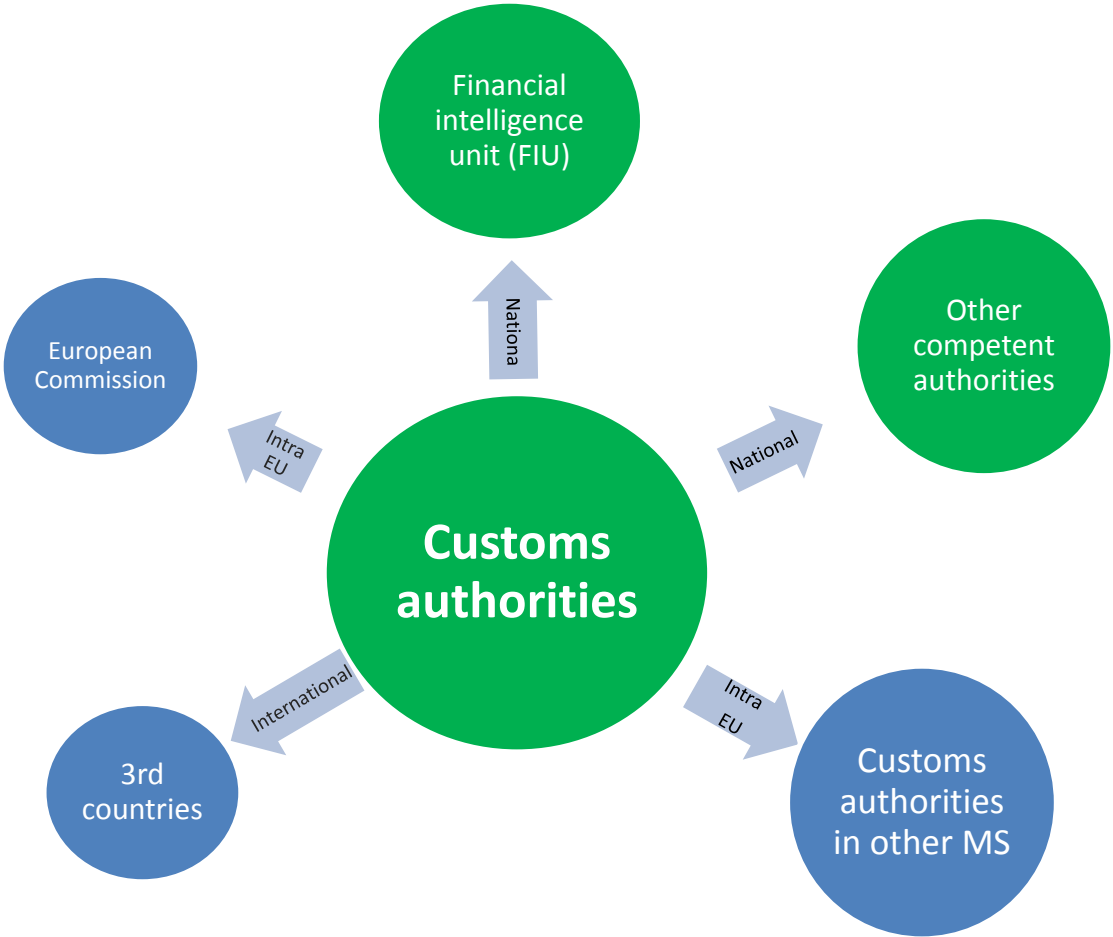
Financial intelligence unit (FIU)

Nationa

European Commission

Intra EU

Other competent authorities

National

Customs authorities

International

Intra EU

3rd countries

Customs authorities in other MS